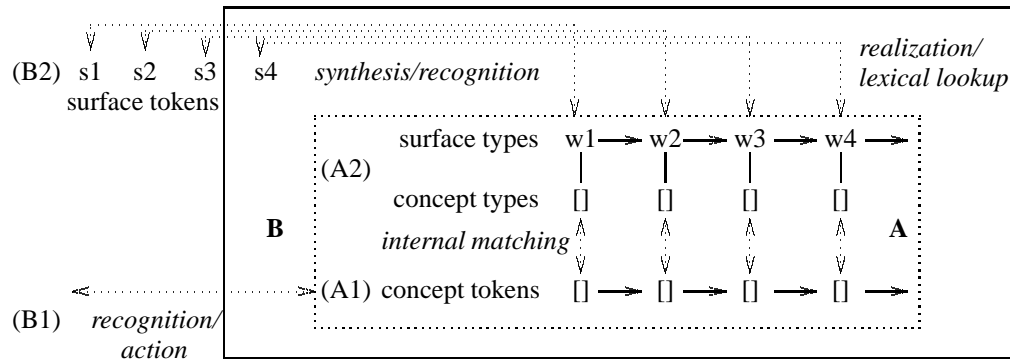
realization/
lexical lookup

(B2) s1 s2 s3 s4 synthesis/recognition
surface tokens

surface types w1 w2 w3 w4
(A2)
concept types [] [] [] []

B internal matching A

(A1) concept tokens [] [] [] []

(B1) recognition/
action